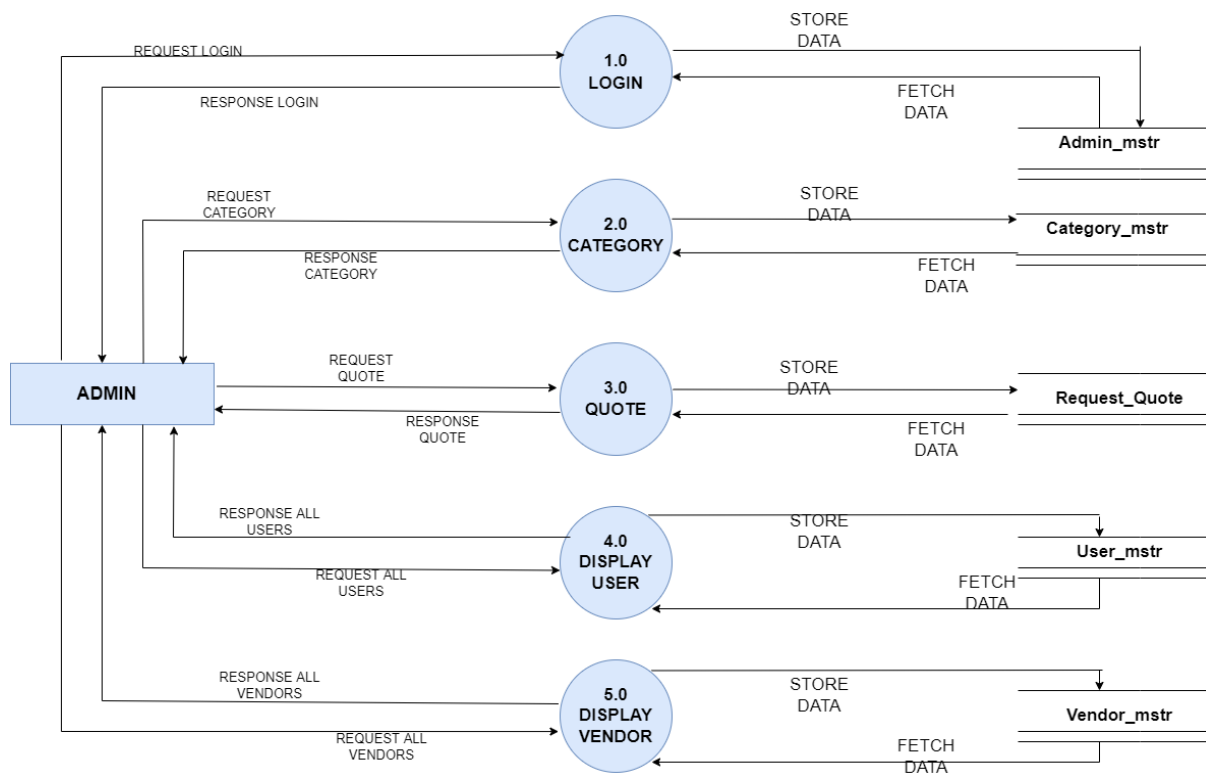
REQUEST LOGIN

RESPONSE LOGIN

1.0
LOGIN

STORE
DATA

FETCH
DATA

Admin_mstr

REQUEST
CATEGORY

RESPONSE
CATEGORY

2.0
CATEGORY

STORE
DATA

Category_mstr

FETCH
DATA

ADMIN

REQUEST
QUOTE

RESPONSE
QUOTE

3.0
QUOTE

STORE
DATA

Request_Quote

FETCH
DATA

RESPONSE ALL
USERS

REQUEST ALL
USERS

4.0
DISPLAY
USER

STORE
DATA

User_mstr

FETCH
DATA

RESPONSE ALL
VENDORS

REQUEST ALL
VENDORS

5.0
DISPLAY
VENDOR

STORE
DATA

Vendor_mstr

FETCH
DATA